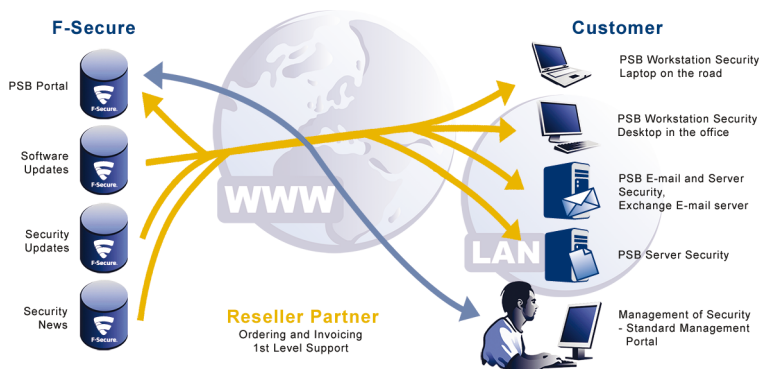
F-Secure

PSB Portal

F-Secure.

Software Updates

F-Secure.

Security Updates

F-Secure.

Security News

F-Secure.

WWW

LAN

Reseller Partner
Ordering and Invoicing
1st Level Support

Customer

PSB Workstation Security
Laptop on the road

PSB Workstation Security
Desktop in the office

PSB E-mail and Server Security,
Exchange E-mail server

PSB Server Security

Management of Security
- Standard Management Portal